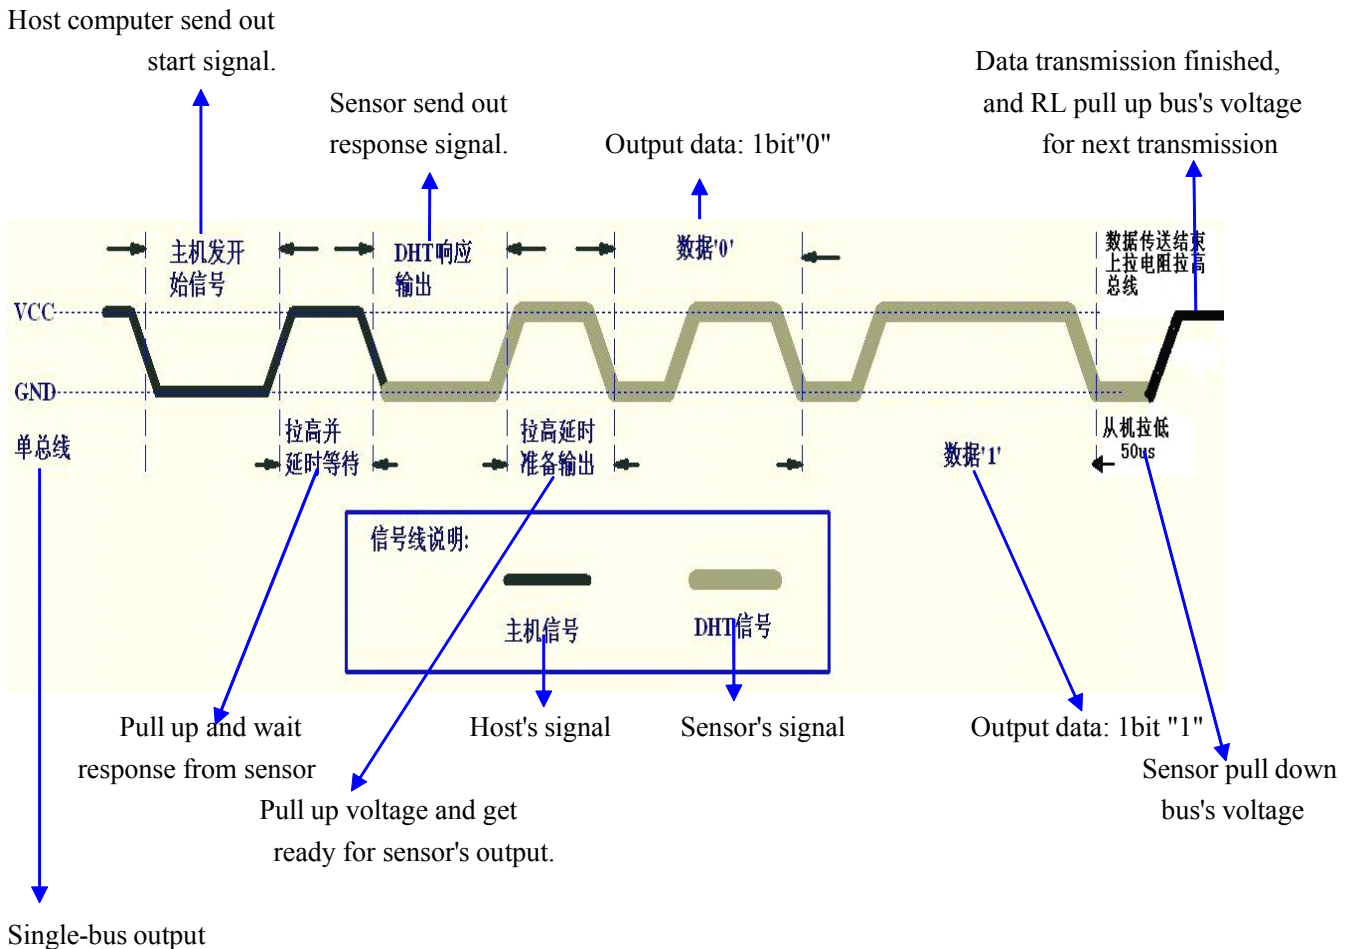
Host computer send out start signal.

Sensor send out response signal.

Output data: 1bit"0"

Data transmission finished, and RL pull up bus's voltage for next transmission

主机发开始信号

DHT响应输出

数据'0'

数据传送结束上拉电阻拉高总线

VCC

GND

单总线

拉高并延时等待

拉高延时准备输出

数据'1'

从机拉低 50us

信号线说明:

主机信号

DHT信号

Pull up and wait response from sensor

Host's signal

Sensor's signal

Output data: 1bit "1"

Sensor pull down bus's voltage

Pull up voltage and get ready for sensor's output.

Single-bus output